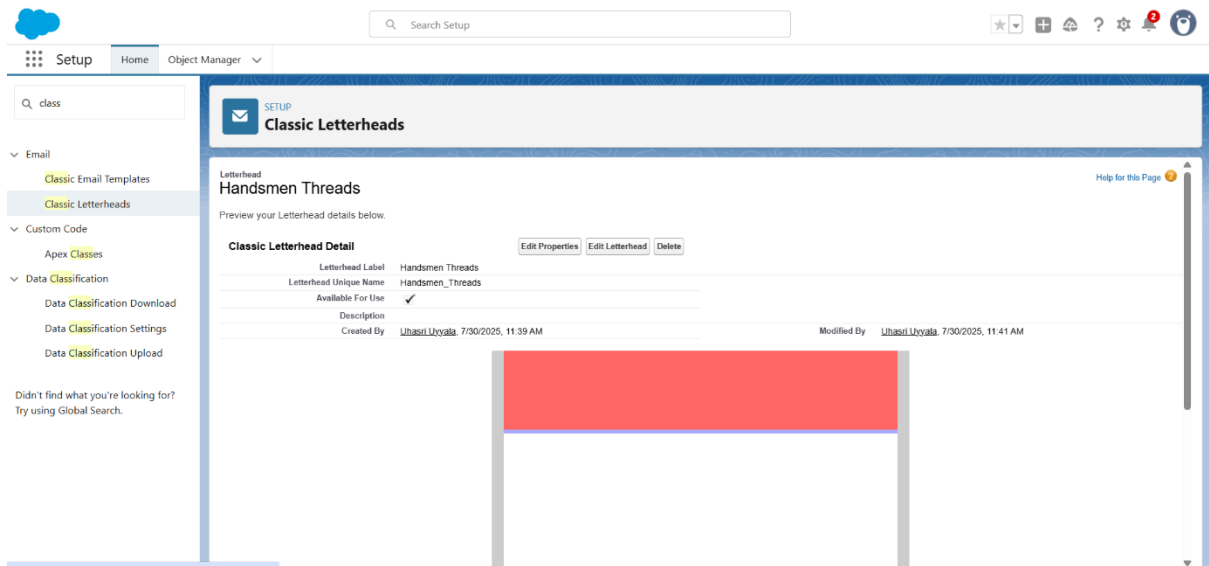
Search Setup

2

Setup Home Object Manager

class

Email
Classic Email Templates
Classic Letterheads
Custom Code
Apex Classes
Data Classification
Data Classification Download
Data Classification Settings
Data Classification Upload

Didn't find what you're looking for? Try using Global Search.

SETUP
Classic Letterheads

Letterhead
Handsmen Threads

Help for this Page

Preview your Letterhead details below.

Classic Letterhead Detail

Edit Properties Edit Letterhead Delete

| | |
|---|---|
| Letterhead Label | Handsmen Threads |
| Letterhead Unique Name | Handsmen_Threads |
| Available For Use | ✓ |
| Description | |
| Created By | Uhasri Uyyala, 7/30/2025, 11:39 AM |

Modified By Uhasri Uyyala, 7/30/2025, 11:41 AM